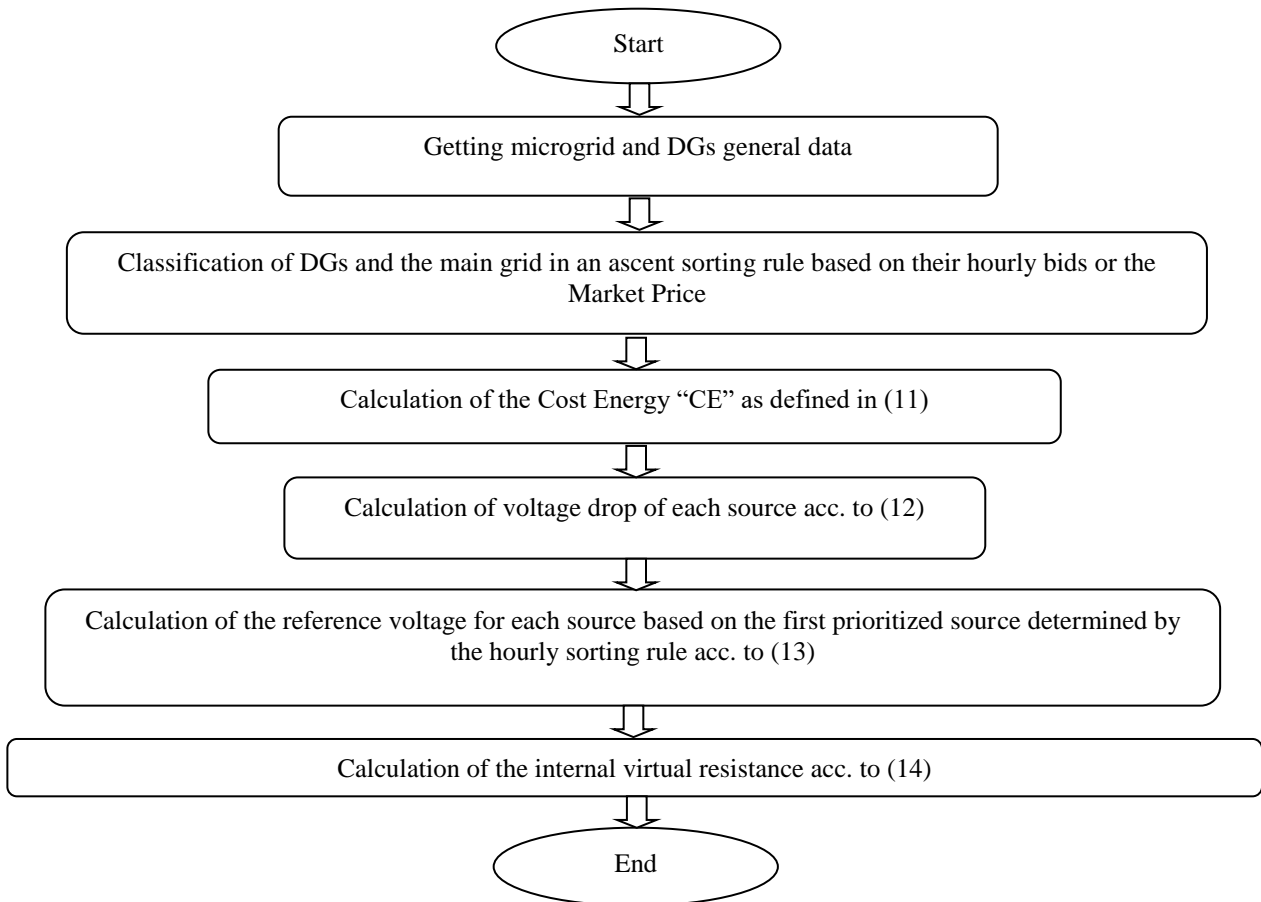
Start

Getting microgrid and DGs general data

Classification of DGs and the main grid in an ascent sorting rule based on their hourly bids or the Market Price

Calculation of the Cost Energy “CE” as defined in (11)

Calculation of voltage drop of each source acc. to (12)

Calculation of the reference voltage for each source based on the first prioritized source determined by the hourly sorting rule acc. to (13)

Calculation of the internal virtual resistance acc. to (14)

End